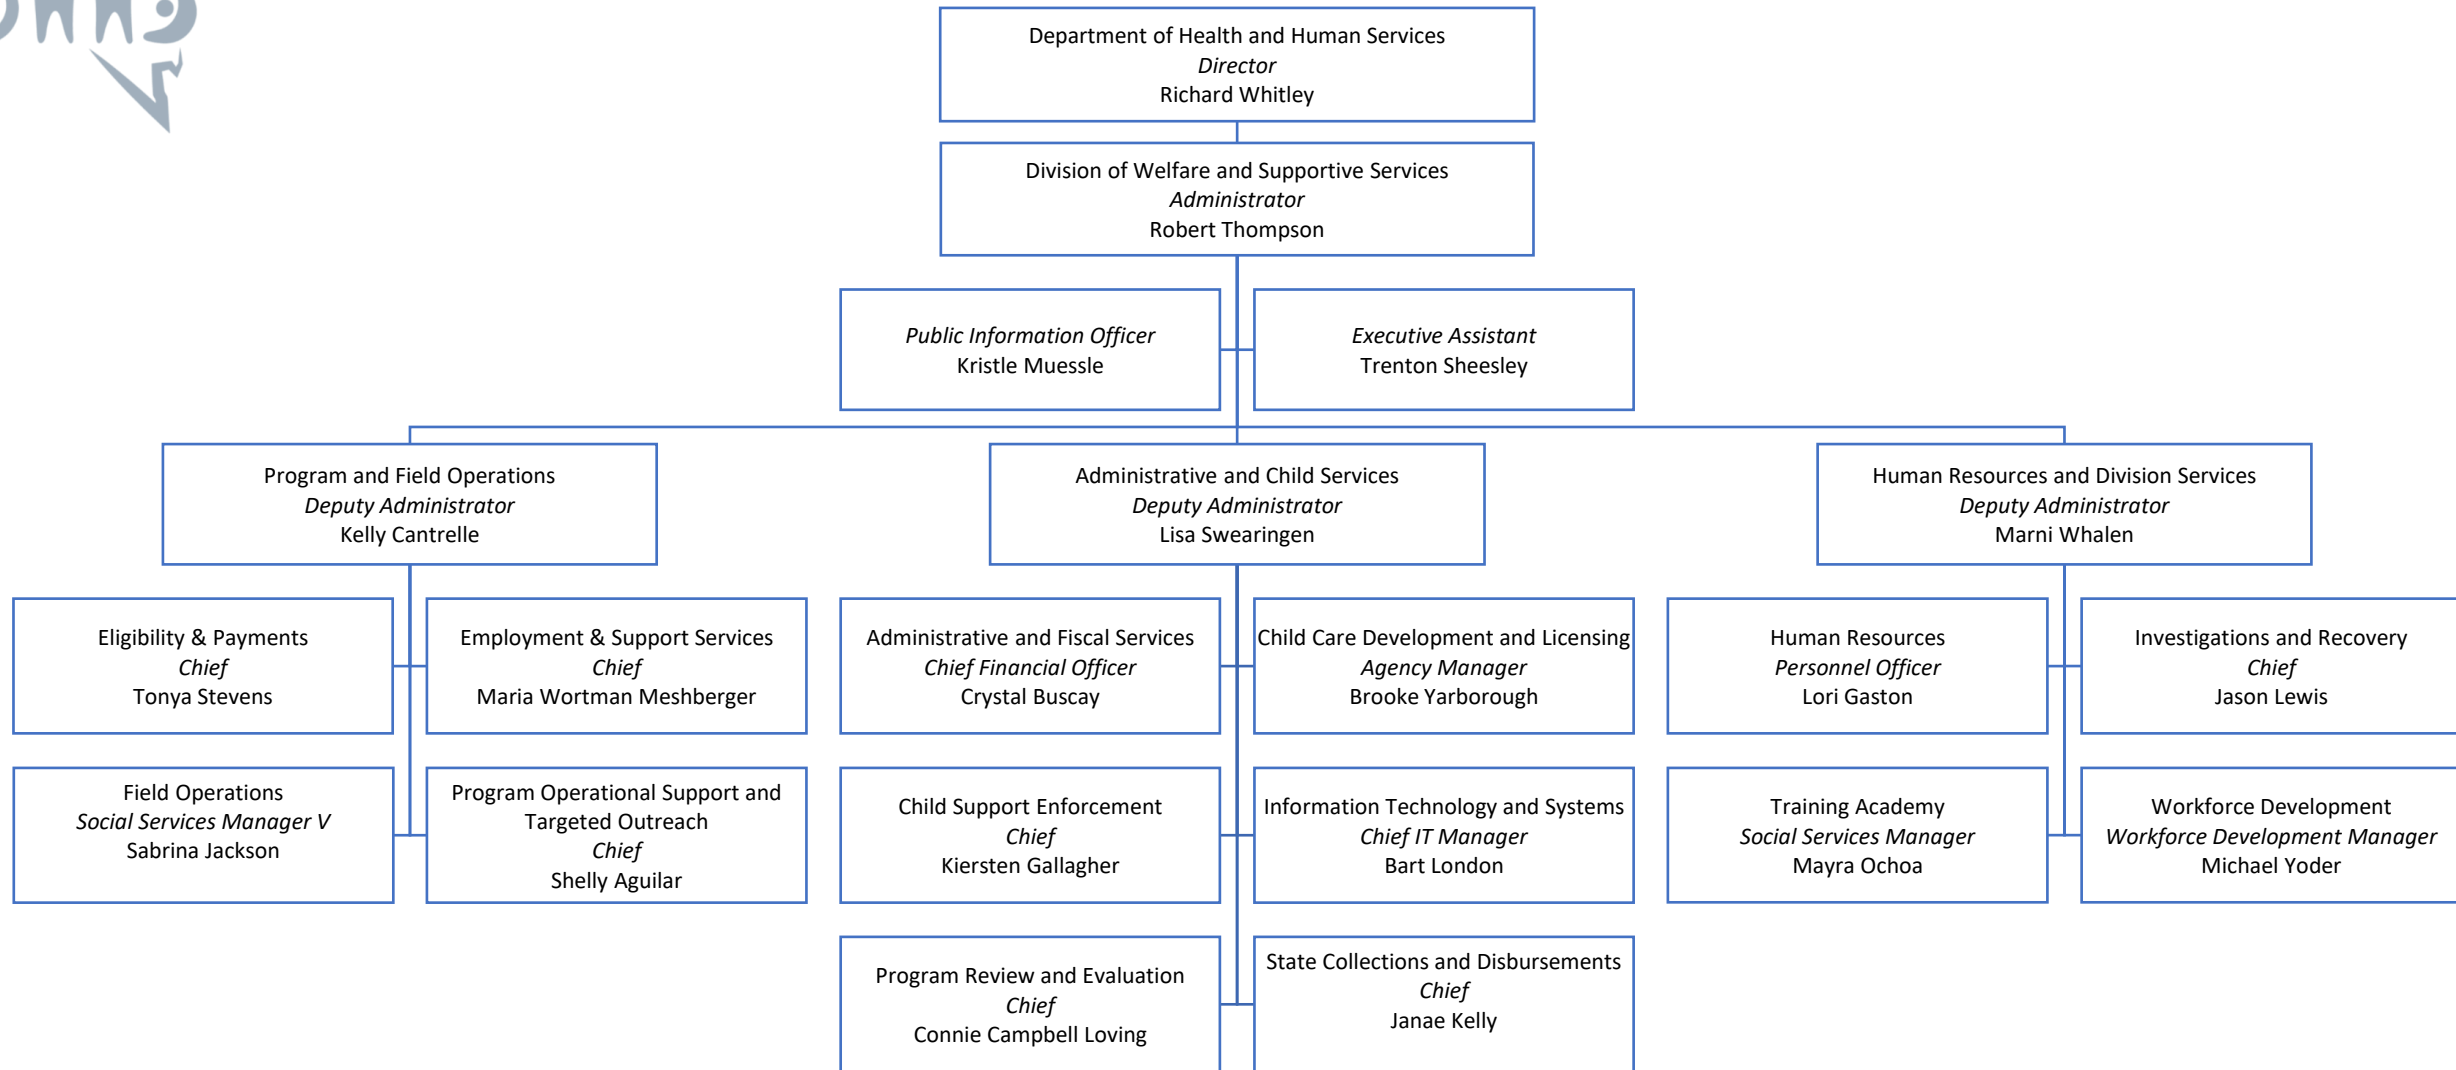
Department of Health and Human Services
*Director*
Richard Whitley

Division of Welfare and Supportive Services
*Administrator*
Robert Thompson

*Public Information Officer*
Kristle Muessle

*Executive Assistant*
Trenton Sheesley

Program and Field Operations
*Deputy Administrator*
Kelly Cantrelle

Administrative and Child Services
*Deputy Administrator*
Lisa Swearingen

Human Resources and Division Services
*Deputy Administrator*
Marni Whalen

Eligibility & Payments
*Chief*
Tonya Stevens

Employment & Support Services
*Chief*
Maria Wortman Meshberger

Field Operations
*Social Services Manager V*
Sabrina Jackson

Program Operational Support and Targeted Outreach
*Chief*
Shelly Aguilar

Administrative and Fiscal Services
*Chief Financial Officer*
Crystal Buscay

Child Care Development and Licensing
*Agency Manager*
Brooke Yarborough

Child Support Enforcement
*Chief*
Kiersten Gallagher

Information Technology and Systems
*Chief IT Manager*
Bart London

Program Review and Evaluation
*Chief*
Connie Campbell Loving

State Collections and Disbursements
*Chief*
Janae Kelly

Human Resources
*Personnel Officer*
Lori Gaston

Investigations and Recovery
*Chief*
Jason Lewis

Training Academy
*Social Services Manager*
Mayra Ochoa

Workforce Development
*Workforce Development Manager*
Michael Yoder